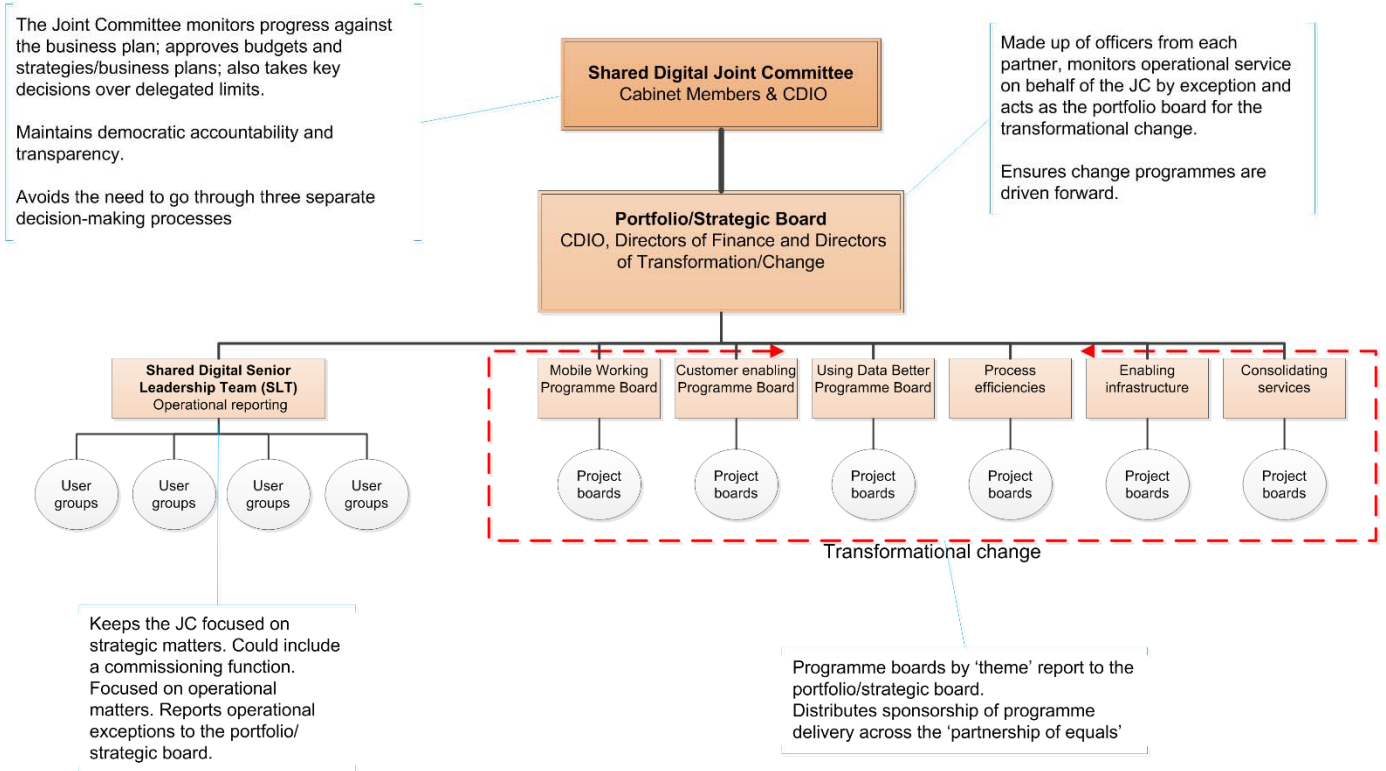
The Joint Committee monitors progress against the business plan; approves budgets and strategies/business plans; also takes key decisions over delegated limits.

Maintains democratic accountability and transparency.

Avoids the need to go through three separate decision-making processes

**Shared Digital Joint Committee**
Cabinet Members & CDIO

Made up of officers from each partner, monitors operational service on behalf of the JC by exception and acts as the portfolio board for the transformational change.

Ensures change programmes are driven forward.

**Portfolio/Strategic Board**
CDIO, Directors of Finance and Directors of Transformation/Change

**Shared Digital Senior Leadership Team (SLT)**
Operational reporting

User groups

User groups

User groups

User groups

Mobile Working Programme Board

Customer enabling Programme Board

Using Data Better Programme Board

Process efficiencies

Enabling infrastructure

Consolidating services

Project boards

Project boards

Project boards

Project boards

Project boards

Project boards

Transformational change

Keeps the JC focused on strategic matters. Could include a commissioning function. Focused on operational matters. Reports operational exceptions to the portfolio/ strategic board.

Programme boards by ‘theme’ report to the portfolio/strategic board.
Distributes sponsorship of programme delivery across the ‘partnership of equals’